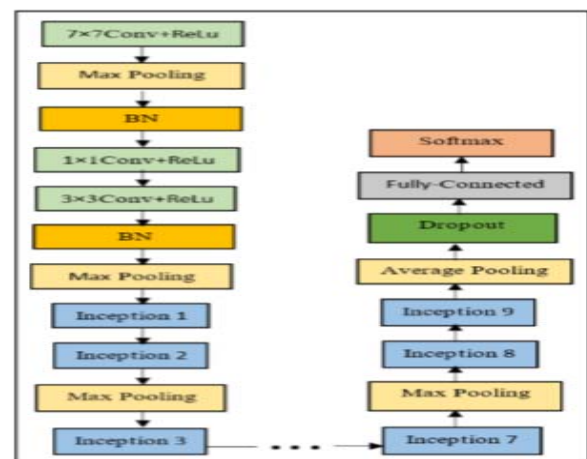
7×7Conv+ReLu

Max Pooling

BN

1×1Conv+ReLu

3×3Conv+ReLu

BN

Max Pooling

Inception 1

Inception 2

Max Pooling

Inception 3

Softmax

Fully-Connected

Dropout

Average Pooling

Inception 9

Inception 8

Max Pooling

Inception 7